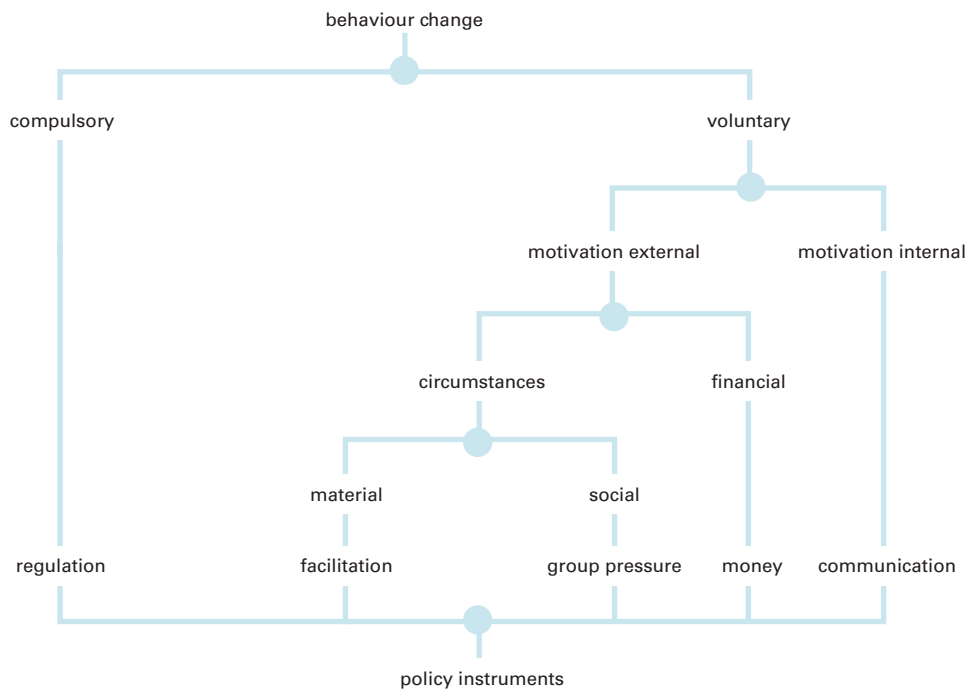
behaviour change

compulsory

voluntary

motivation external

motivation internal

circumstances

financial

material

social

regulation

facilitation

group pressure

money

communication

policy instruments